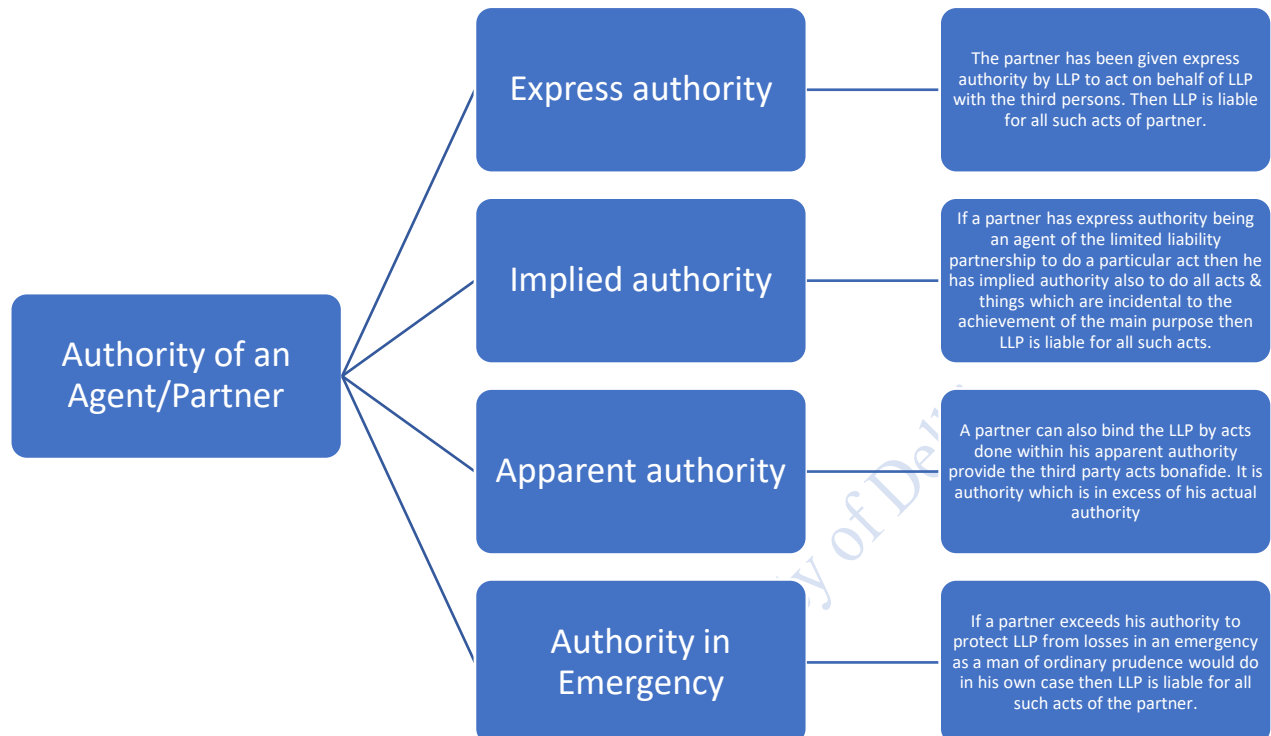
Authority of an Agent/Partner

Express authority

The partner has been given express authority by LLP to act on behalf of LLP with the third persons. Then LLP is liable for all such acts of partner.

Implied authority

If a partner has express authority being an agent of the limited liability partnership to do a particular act then he has implied authority also to do all acts & things which are incidental to the achievement of the main purpose then LLP is liable for all such acts.

Apparent authority

A partner can also bind the LLP by acts done within his apparent authority provide the third party acts bonafide. It is authority which is in excess of his actual authority

Authority in Emergency

If a partner exceeds his authority to protect LLP from losses in an emergency as a man of ordinary prudence would do in his own case then LLP is liable for all such acts of the partner.

y of Del